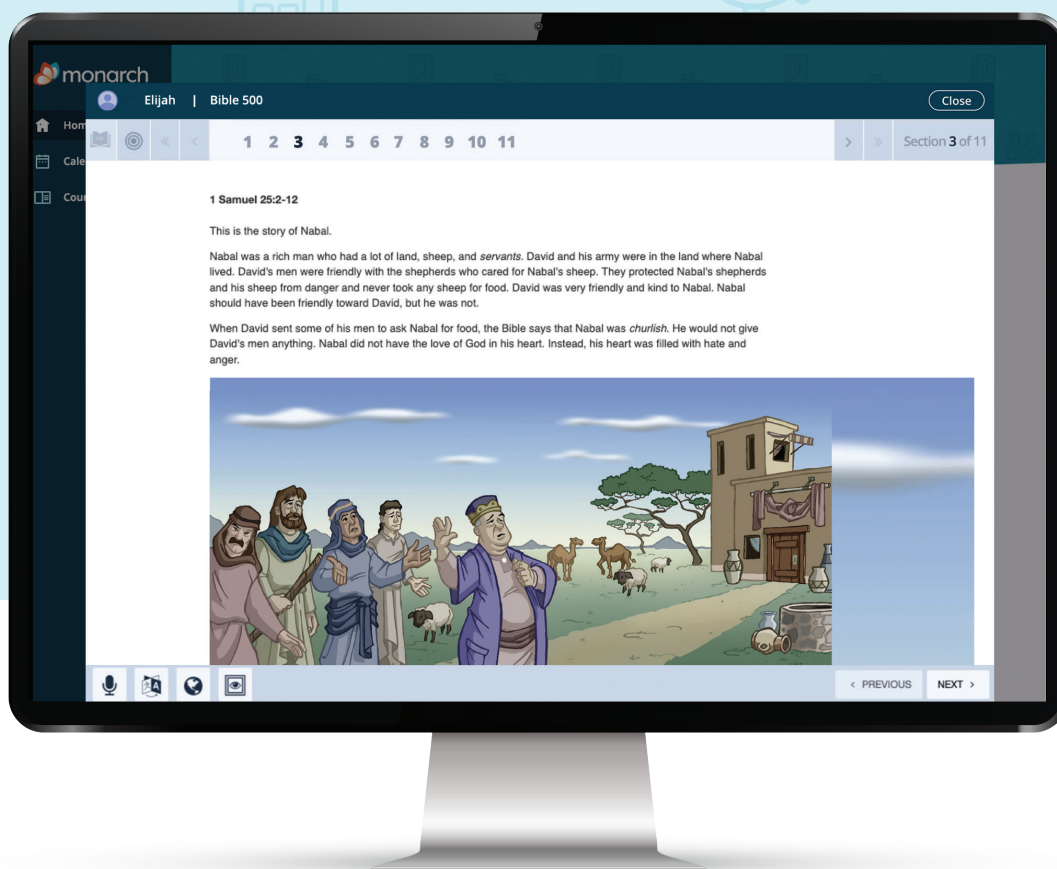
monarch

Hom
Cale
Cou

Elijah | Bible 500

Close

1 2 3 4 5 6 7 8 9 10 11

Section 3 of 11

1 Samuel 25:2-12

This is the story of Nabal.

Nabal was a rich man who had a lot of land, sheep, and servants. David and his army were in the land where Nabal lived. David's men were friendly with the shepherds who cared for Nabal's sheep. They protected Nabal's shepherds and his sheep from danger and never took any sheep for food. David was very friendly and kind to Nabal. Nabal should have been friendly toward David, but he was not.

When David sent some of his men to ask Nabal for food, the Bible says that Nabal was churlish. He would not give David's men anything. Nabal did not have the love of God in his heart. Instead, his heart was filled with hate and anger.

‹ PREVIOUS

NEXT ›